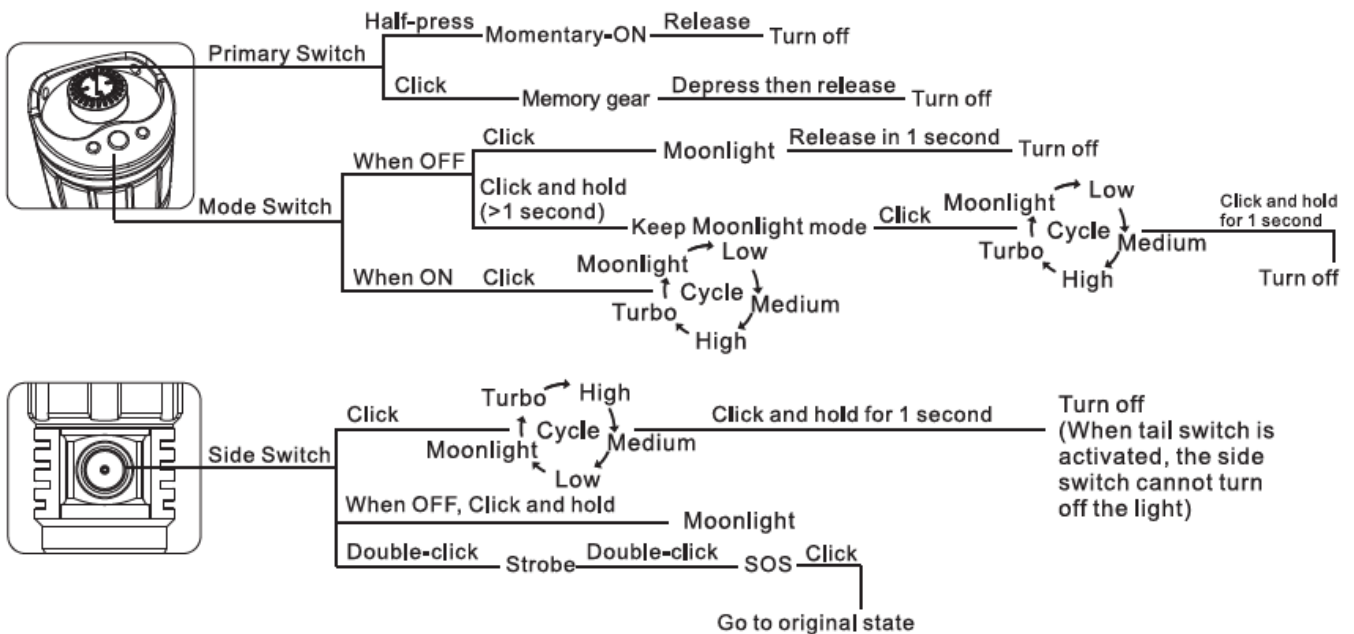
Primary Switch
Half-press
Momentary-ON
Release
Turn off
Click
Memory gear
Depress then release
Turn off

Mode Switch
When OFF
Click
Moonlight
Release in 1 second
Turn off
Click and hold (>1 second)
Keep Moonlight mode
Click
Moonlight
Low
Cycle
Medium
High
Turbo
Click and hold for 1 second
Turn off
When ON
Click
Moonlight
Low
Cycle
Medium
High
Turbo

Side Switch
Click
Turbo
High
Cycle
Medium
Low
Moonlight
Click and hold for 1 second
Turn off (When tail switch is activated, the side switch cannot turn off the light)
When OFF, Click and hold
Moonlight
Double-click
Strobe
Double-click
SOS
Click
Go to original state